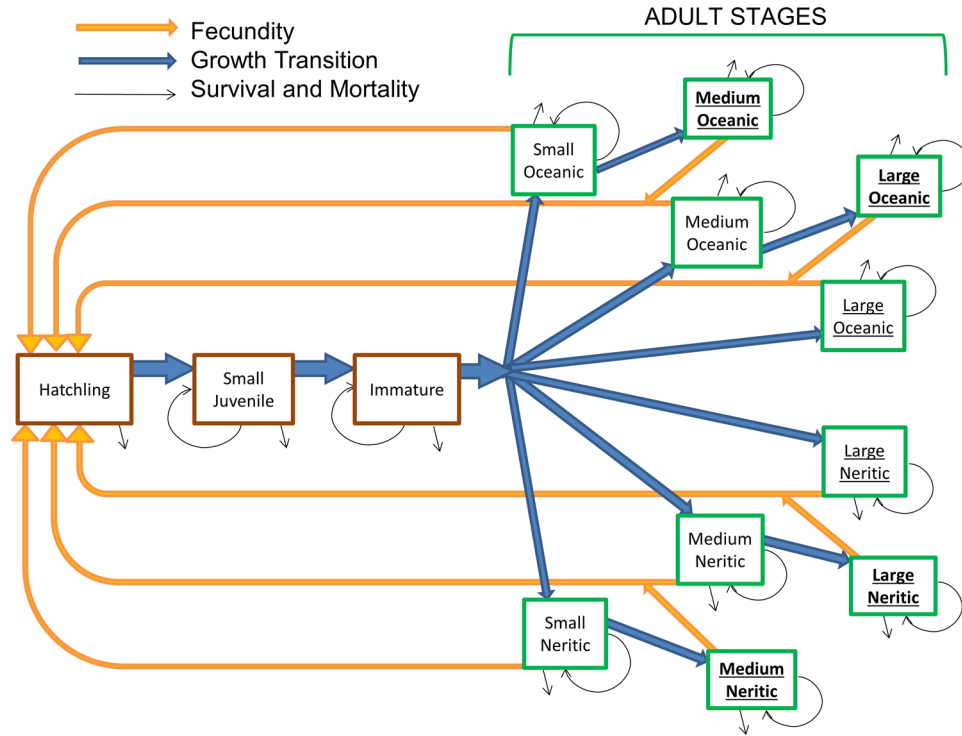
Fecundity
Growth Transition
Survival and Mortality

ADULT STAGES

Small Oceanic

**Medium Oceanic**

Medium Oceanic

**Large Oceanic**

Large Oceanic

Hatchling

Small Juvenile

Immature

Large Neritic

Medium Neritic

**Large Neritic**

Small Neritic

**Medium Neritic**